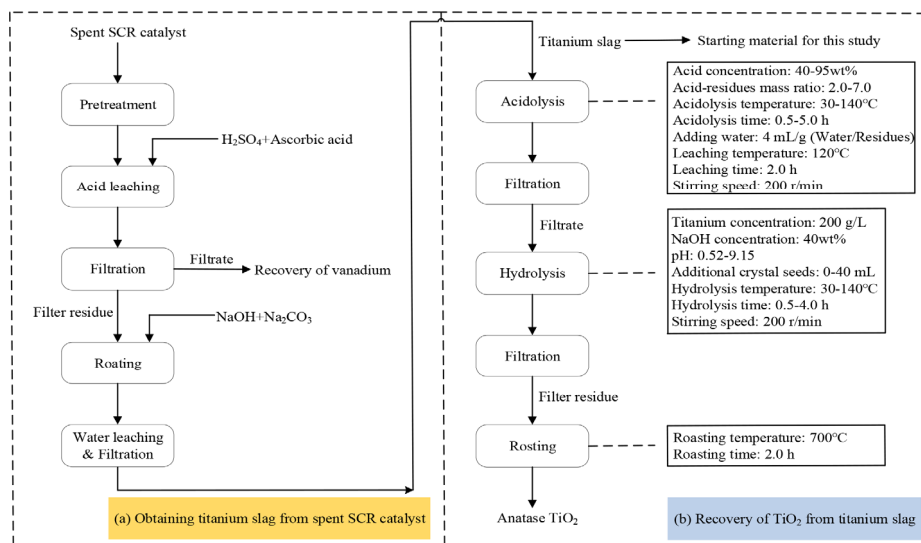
Spent SCR catalyst

Pretreatment

$H_2SO_4$+Ascorbic acid

Acid leaching

Filtration

Filtrate

Recovery of vanadium

Filter residue

NaOH+$Na_2CO_3$

Roating

Water leaching & Filtration

(a) Obtaining titanium slag from spent SCR catalyst

Titanium slag

Starting material for this study

Acidolysis

Acid concentration: 40-95wt%
Acid-residues mass ratio: 2.0-7.0
Acidolysis temperature: 30-140°C
Acidolysis time: 0.5-5.0 h
Adding water: 4 mL/g (Water/Residues)
Leaching temperature: 120°C
Leaching time: 2.0 h
Stirring speed: 200 r/min

Filtration

Filtrate

Hydrolysis

Titanium concentration: 200 g/L
NaOH concentration: 40wt%
pH: 0.52-9.15
Additional crystal seeds: 0-40 mL
Hydrolysis temperature: 30-140°C
Hydrolysis time: 0.5-4.0 h
Stirring speed: 200 r/min

Filtration

Filter residue

Rosting

Roasting temperature: 700°C
Roasting time: 2.0 h

Anatase $TiO_2$

(b) Recovery of $TiO_2$ from titanium slag